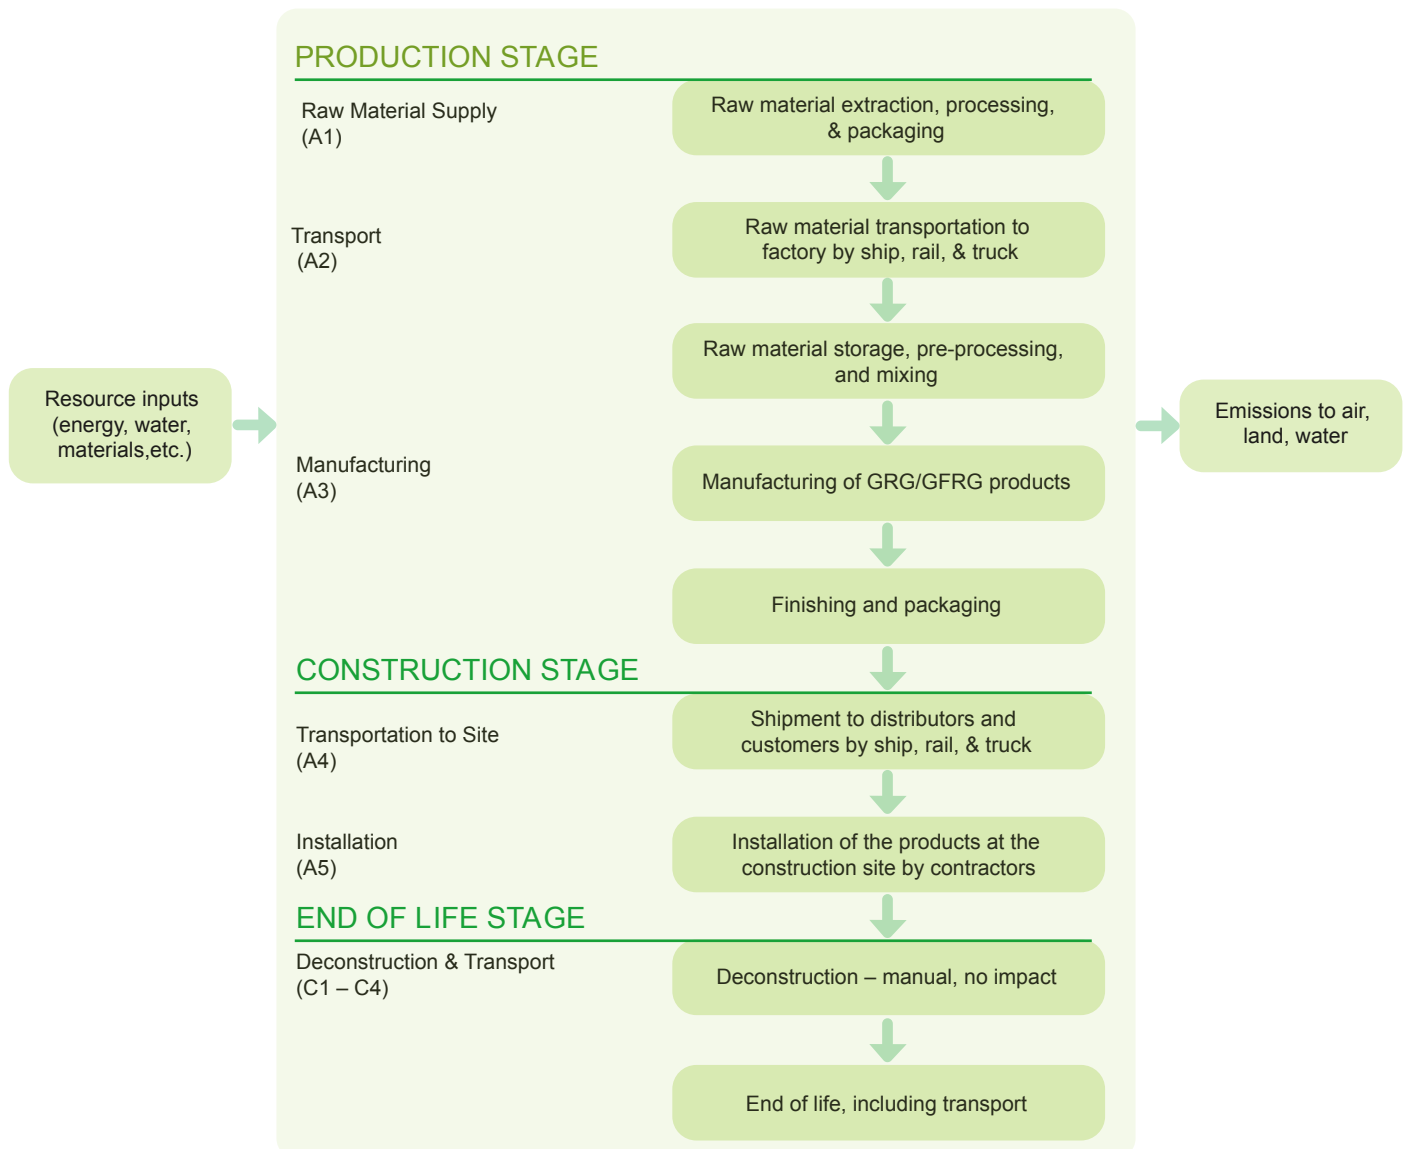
Resource inputs (energy, water, materials,etc.)

PRODUCTION STAGE

Raw Material Supply (A1)

Raw material extraction, processing, & packaging

Transport (A2)

Raw material transportation to factory by ship, rail, & truck

Raw material storage, pre-processing, and mixing

Manufacturing (A3)

Manufacturing of GRG/GFRG products

Finishing and packaging

CONSTRUCTION STAGE

Transportation to Site (A4)

Shipment to distributors and customers by ship, rail, & truck

Installation (A5)

Installation of the products at the construction site by contractors

END OF LIFE STAGE

Deconstruction & Transport (C1 – C4)

Deconstruction – manual, no impact

End of life, including transport

Emissions to air, land, water